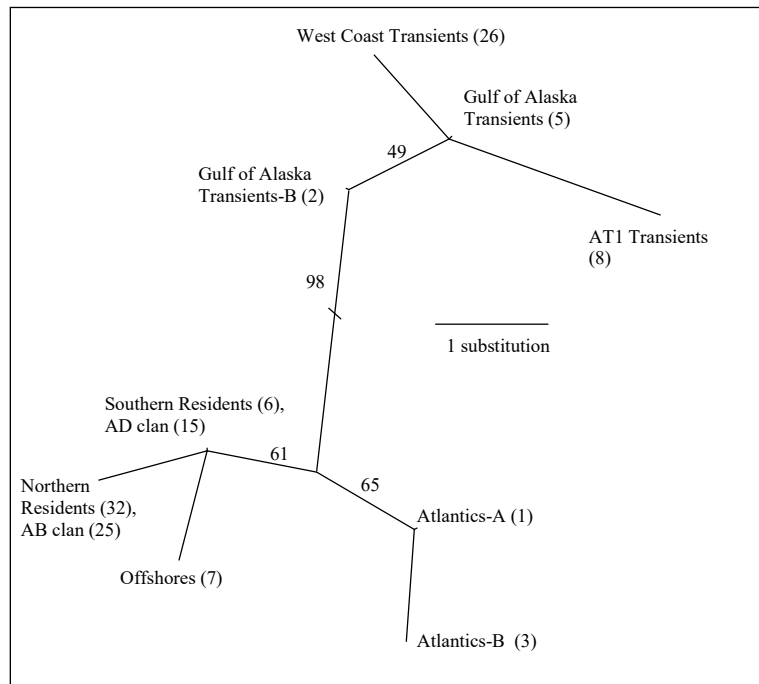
West Coast Transients (26)

Gulf of Alaska Transients (5)

49

Gulf of Alaska Transients-B (2)

AT1 Transients (8)

98

1 substitution

Southern Residents (6), AD clan (15)

61

65

Northern Residents (32), AB clan (25)

Atlantics-A (1)

Offshores (7)

Atlantics-B (3)